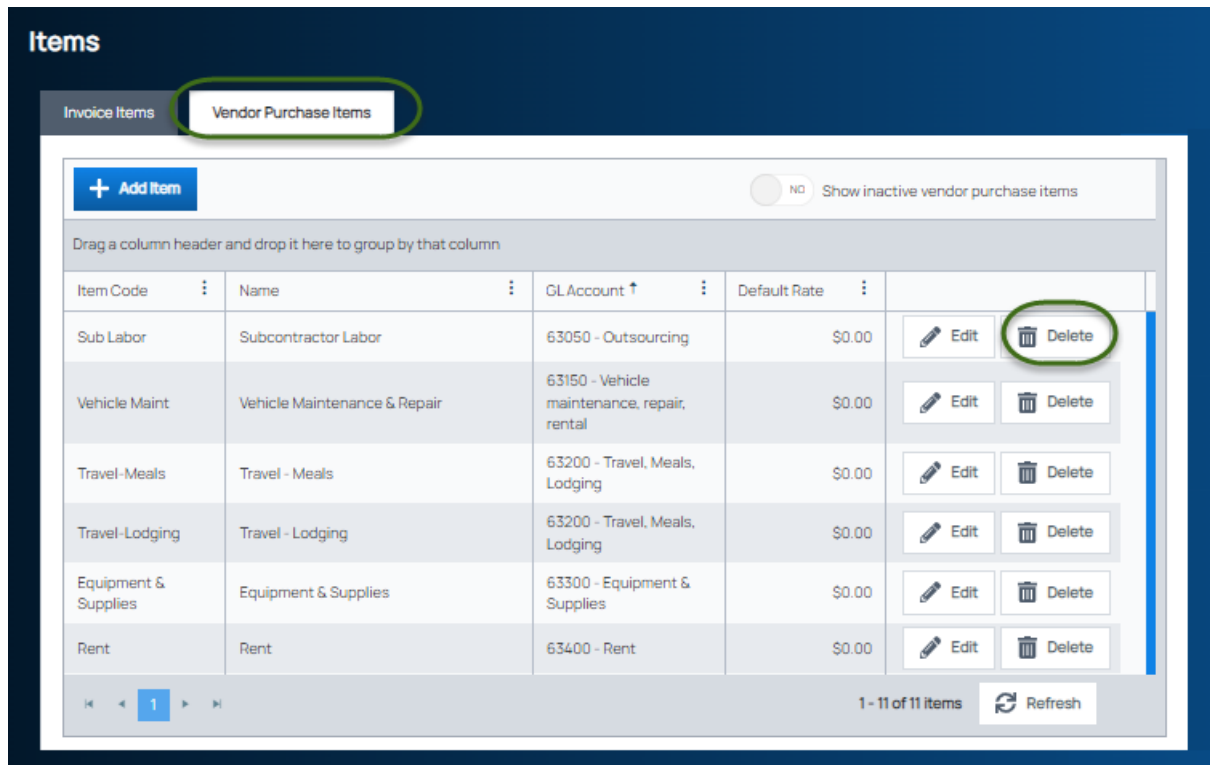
Items

Invoice Items | Vendor Purchase Items

+ Add Item

NO Show inactive vendor purchase items

Drag a column header and drop it here to group by that column

| Item Code | Name | GL Account | Default Rate | |
|---|---|---|---|---|
| Sub Labor | Subcontractor Labor | 63050 - Outsourcing | $0.00 | Edit Delete |
| Vehicle Maint | Vehicle Maintenance & Repair | 63150 - Vehicle maintenance, repair, rental | $0.00 | Edit Delete |
| Travel-Meals | Travel - Meals | 63200 - Travel, Meals, Lodging | $0.00 | Edit Delete |
| Travel-Lodging | Travel - Lodging | 63200 - Travel, Meals, Lodging | $0.00 | Edit Delete |
| Equipment & Supplies | Equipment & Supplies | 63300 - Equipment & Supplies | $0.00 | Edit Delete |
| Rent | Rent | 63400 - Rent | $0.00 | Edit Delete |

1

1 - 11 of 11 items

Refresh